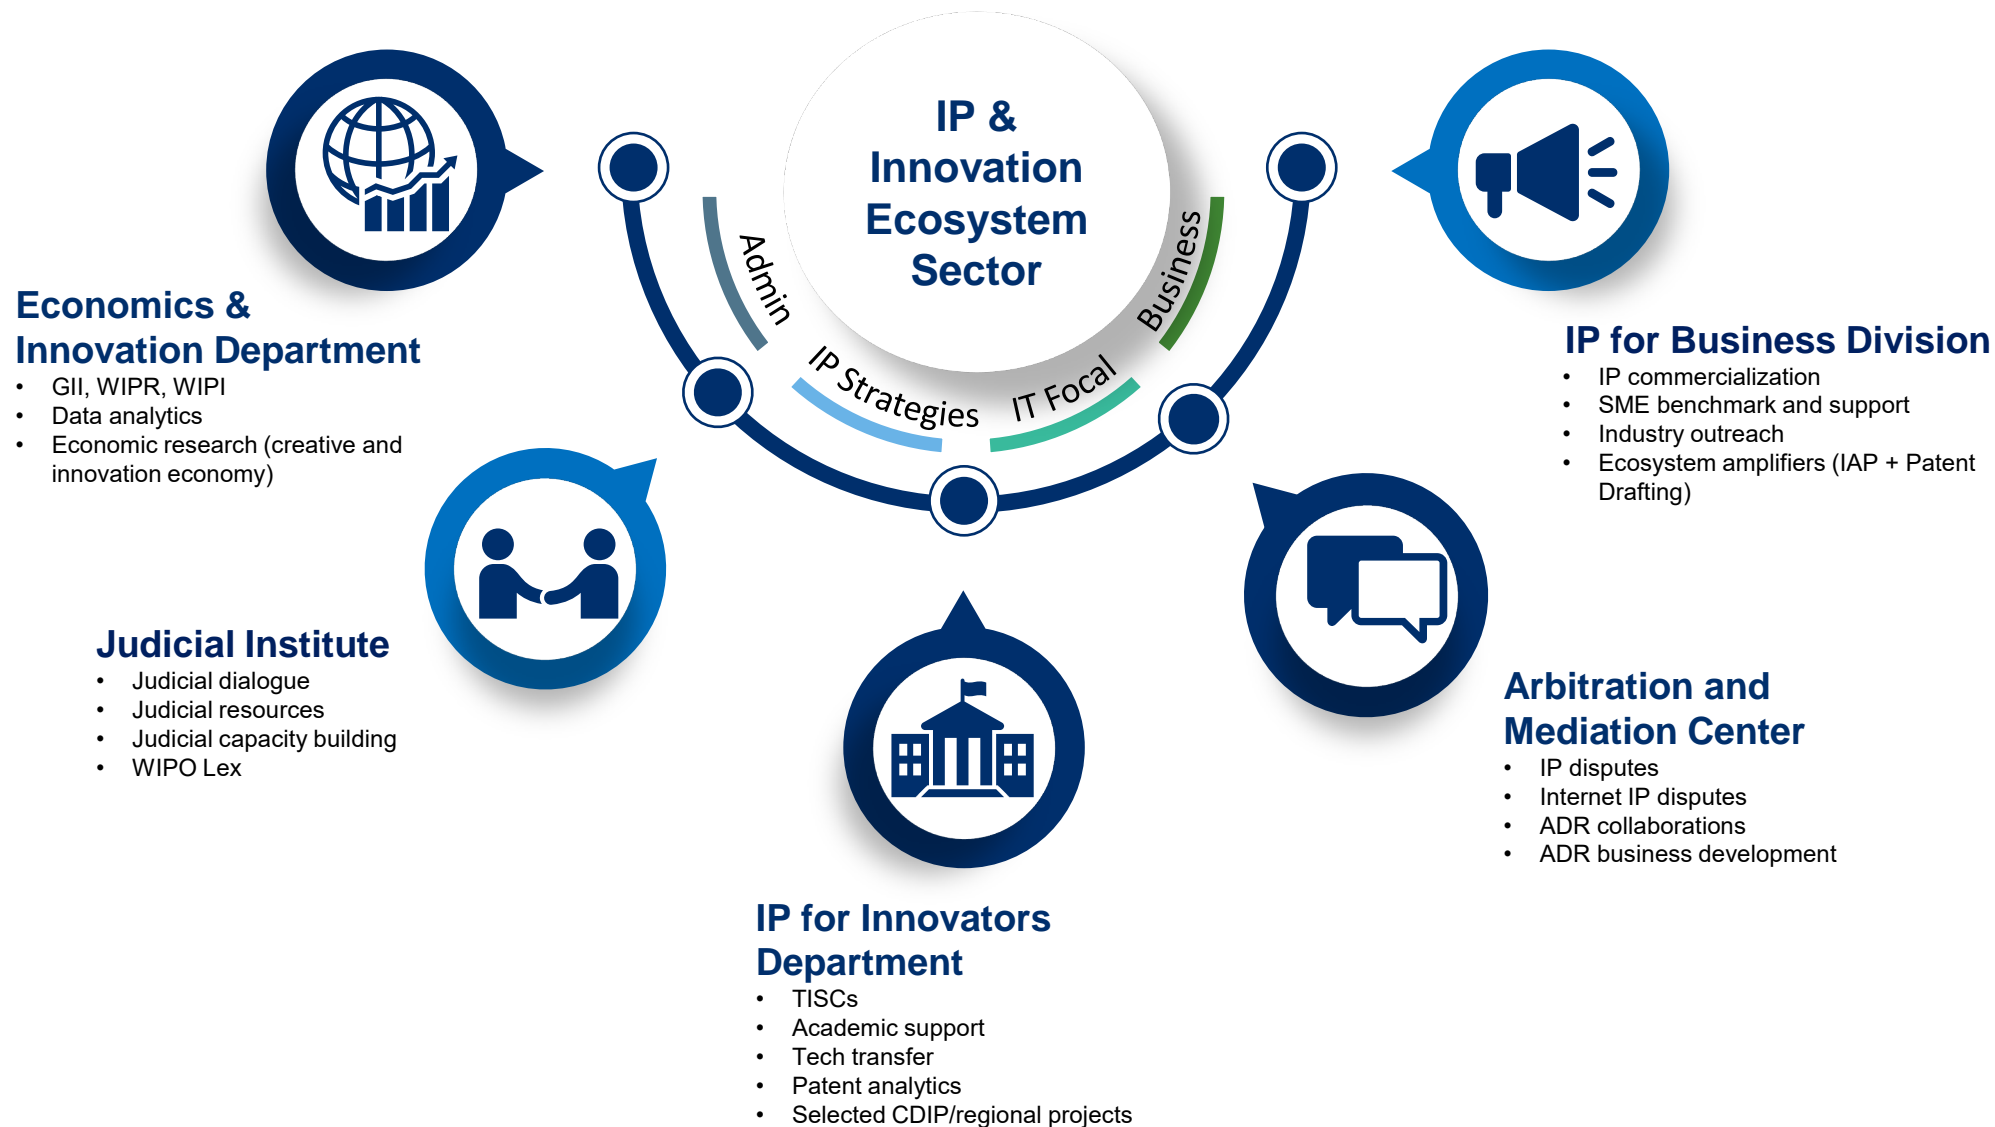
IP & Innovation Ecosystem Sector

Admin

IP Strategies

IT Focal

Business

Economics & Innovation Department
- GII, WIPR, WIPI
- Data analytics
- Economic research (creative and innovation economy)

IP for Business Division
- IP commercialization
- SME benchmark and support
- Industry outreach
- Ecosystem amplifiers (IAP + Patent Drafting)

Judicial Institute
- Judicial dialogue
- Judicial resources
- Judicial capacity building
- WIPO Lex

Arbitration and Mediation Center
- IP disputes
- Internet IP disputes
- ADR collaborations
- ADR business development

IP for Innovators Department
- TISCs
- Academic support
- Tech transfer
- Patent analytics
- Selected CDIP/regional projects